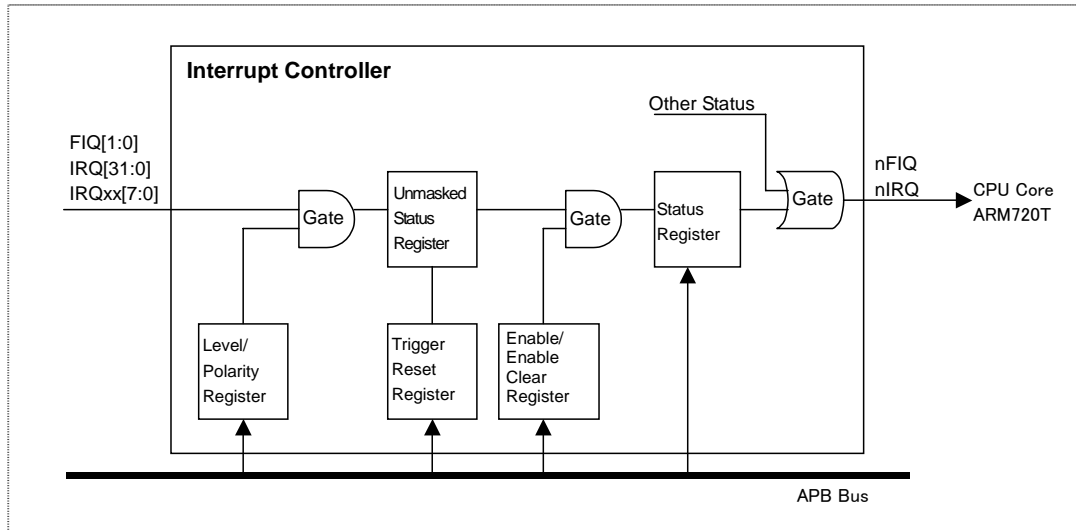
Interrupt Controller

Other Status

FIQ[1:0]
IRQ[31:0]
IRQxx[7:0]

Gate

Unmasked Status Register

Gate

Status Register

Gate

nFIQ
nIRQ

CPU Core
ARM720T

Level/ Polarity Register

Trigger Reset Register

Enable/ Enable Clear Register

APB Bus